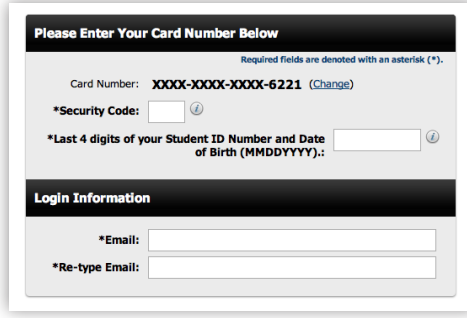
Please Enter Your Card Number Below

Required fields are denoted with an asterisk (*).

Card Number: XXXX-XXXX-XXXX-6221 (Change)

*Security Code: i

*Last 4 digits of your Student ID Number and Date of Birth (MMDDYYYY).: i

Login Information

*Email:

*Re-type Email: